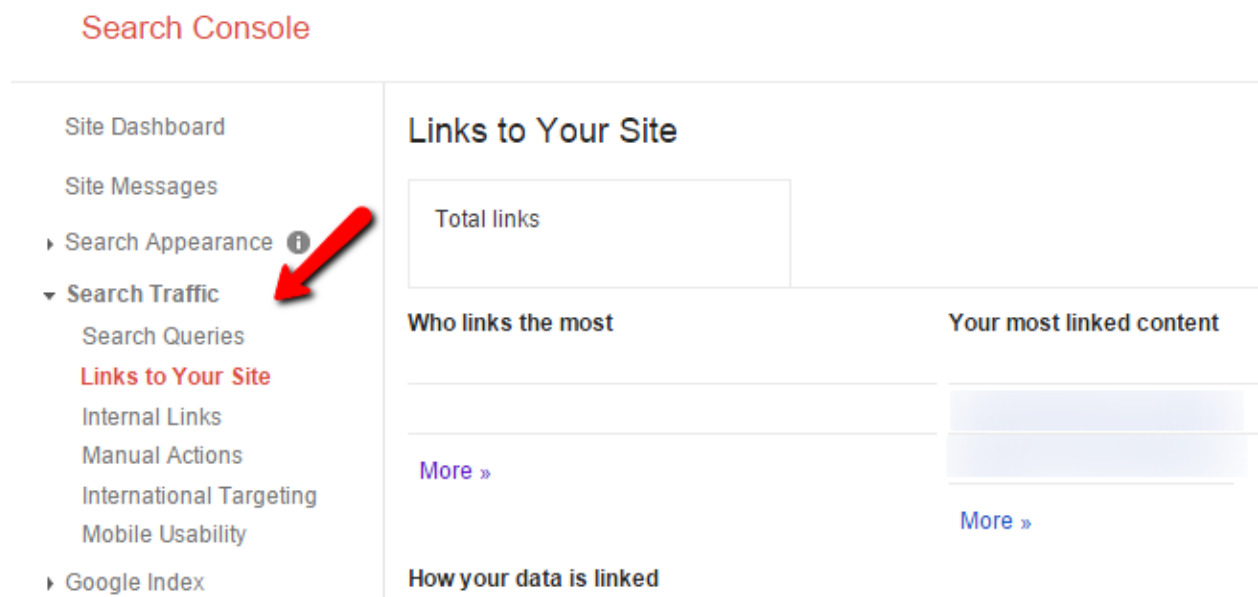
Search Console

Site Dashboard

Site Messages

Search Appearance

Search Traffic

Search Queries

Links to Your Site

Internal Links

Manual Actions

International Targeting

Mobile Usability

Google Index

Links to Your Site

Total links

Who links the most

More »

Your most linked content

More »

How your data is linked